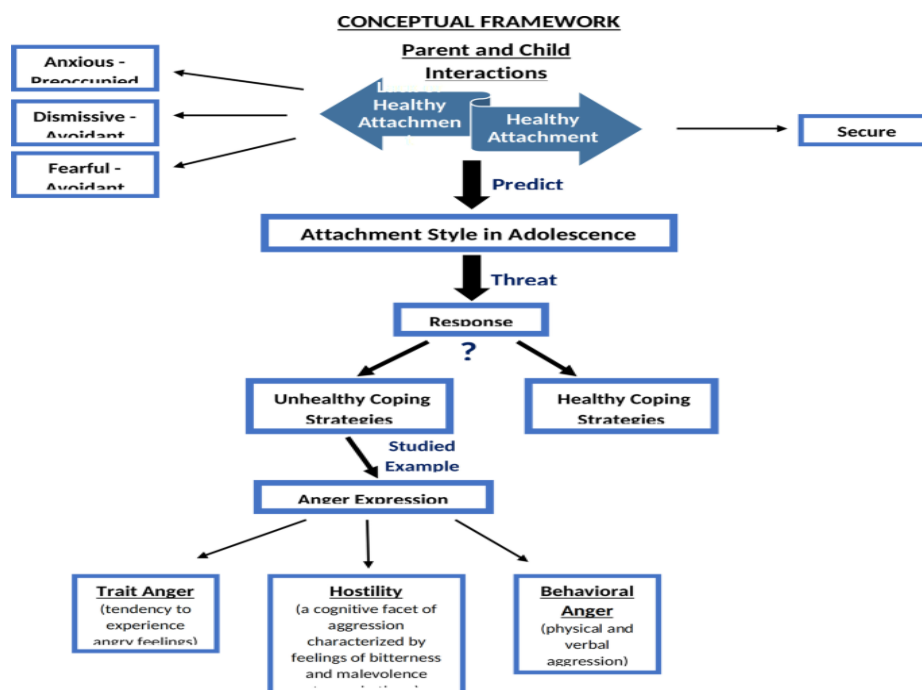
CONCEPTUAL FRAMEWORK

Parent and Child Interactions

Anxious - Preoccupied

Dismissive - Avoidant

Fearful - Avoidant

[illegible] Healthy Attachmen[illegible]

Healthy Attachment

Secure

Predict

Attachment Style in Adolescence

Threat

Response

?

Unhealthy Coping Strategies

Healthy Coping Strategies

Studied Example

Anger Expression

Trait Anger
(tendency to experience angry feelings)

Hostility
(a cognitive facet of aggression characterized by feelings of bitterness and malevolence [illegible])

Behavioral Anger
(physical and verbal aggression)